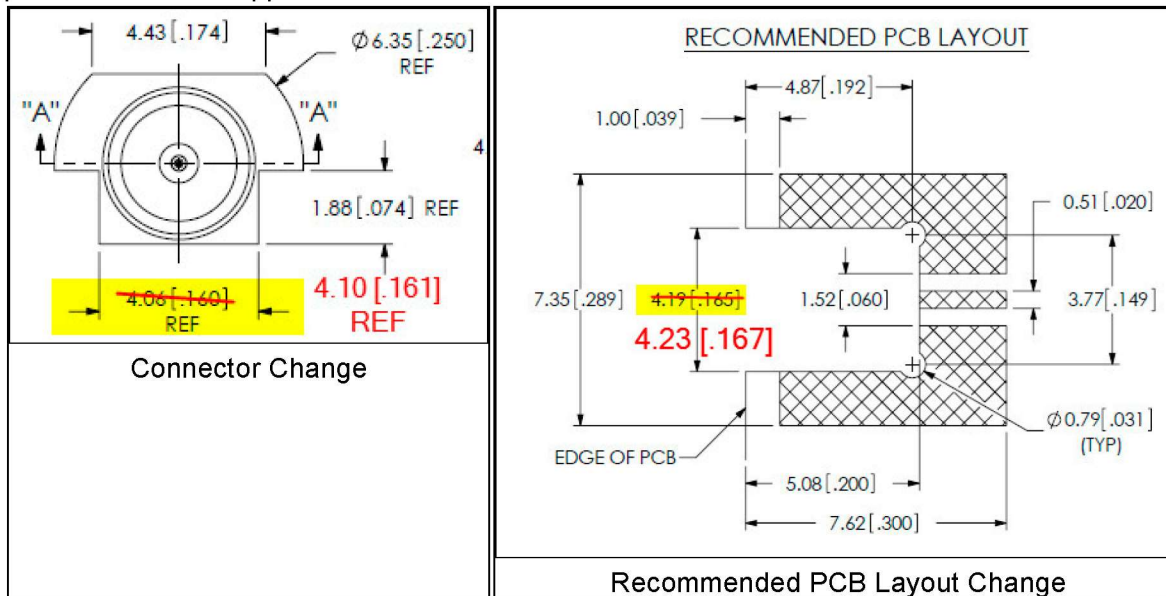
4.43 [.174]

$\phi$6.35 [.250] REF

"A"

"A"

4

1.88 [.074] REF

4.06 [.160] REF

4.10 [.161] REF

Connector Change

RECOMMENDED PCB LAYOUT

4.87 [.192]

1.00 [.039]

0.51 [.020]

7.35 [.289]

4.19 [.165]

4.23 [.167]

1.52 [.060]

3.77 [.149]

$\phi$0.79 [.031] (TYP)

EDGE OF PCB

5.08 [.200]

7.62 [.300]

Recommended PCB Layout Change